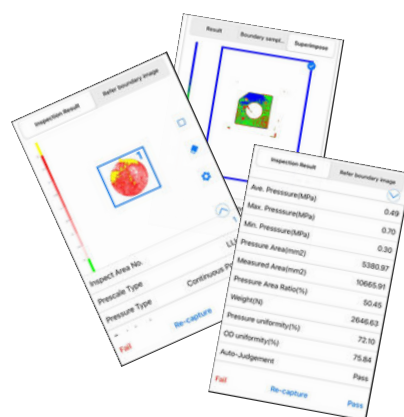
Result
Boundary sampl...
Superimpose

Inspection Result
Refer boundary image

Inspect Area No.
LL
Prescale Type
Continuous P
Pressure Type

Fail
Re-capture

Inspection Result
Refer boundary image

Ave. Pressure(MPa)
Max. Pressure(MPa) 0.49
Min. Pressure(MPa) 0.70
Pressure Area(mm2) 0.30
Measured Area(mm2) 5380.97
Pressure Area Ratio(%) 10665.91
Weight(N) 50.45
Pressure uniformity(%) 2646.63
OD uniformity(%) 72.10
Auto-Judgement 75.84
Pass

Fail
Re-capture
Pass